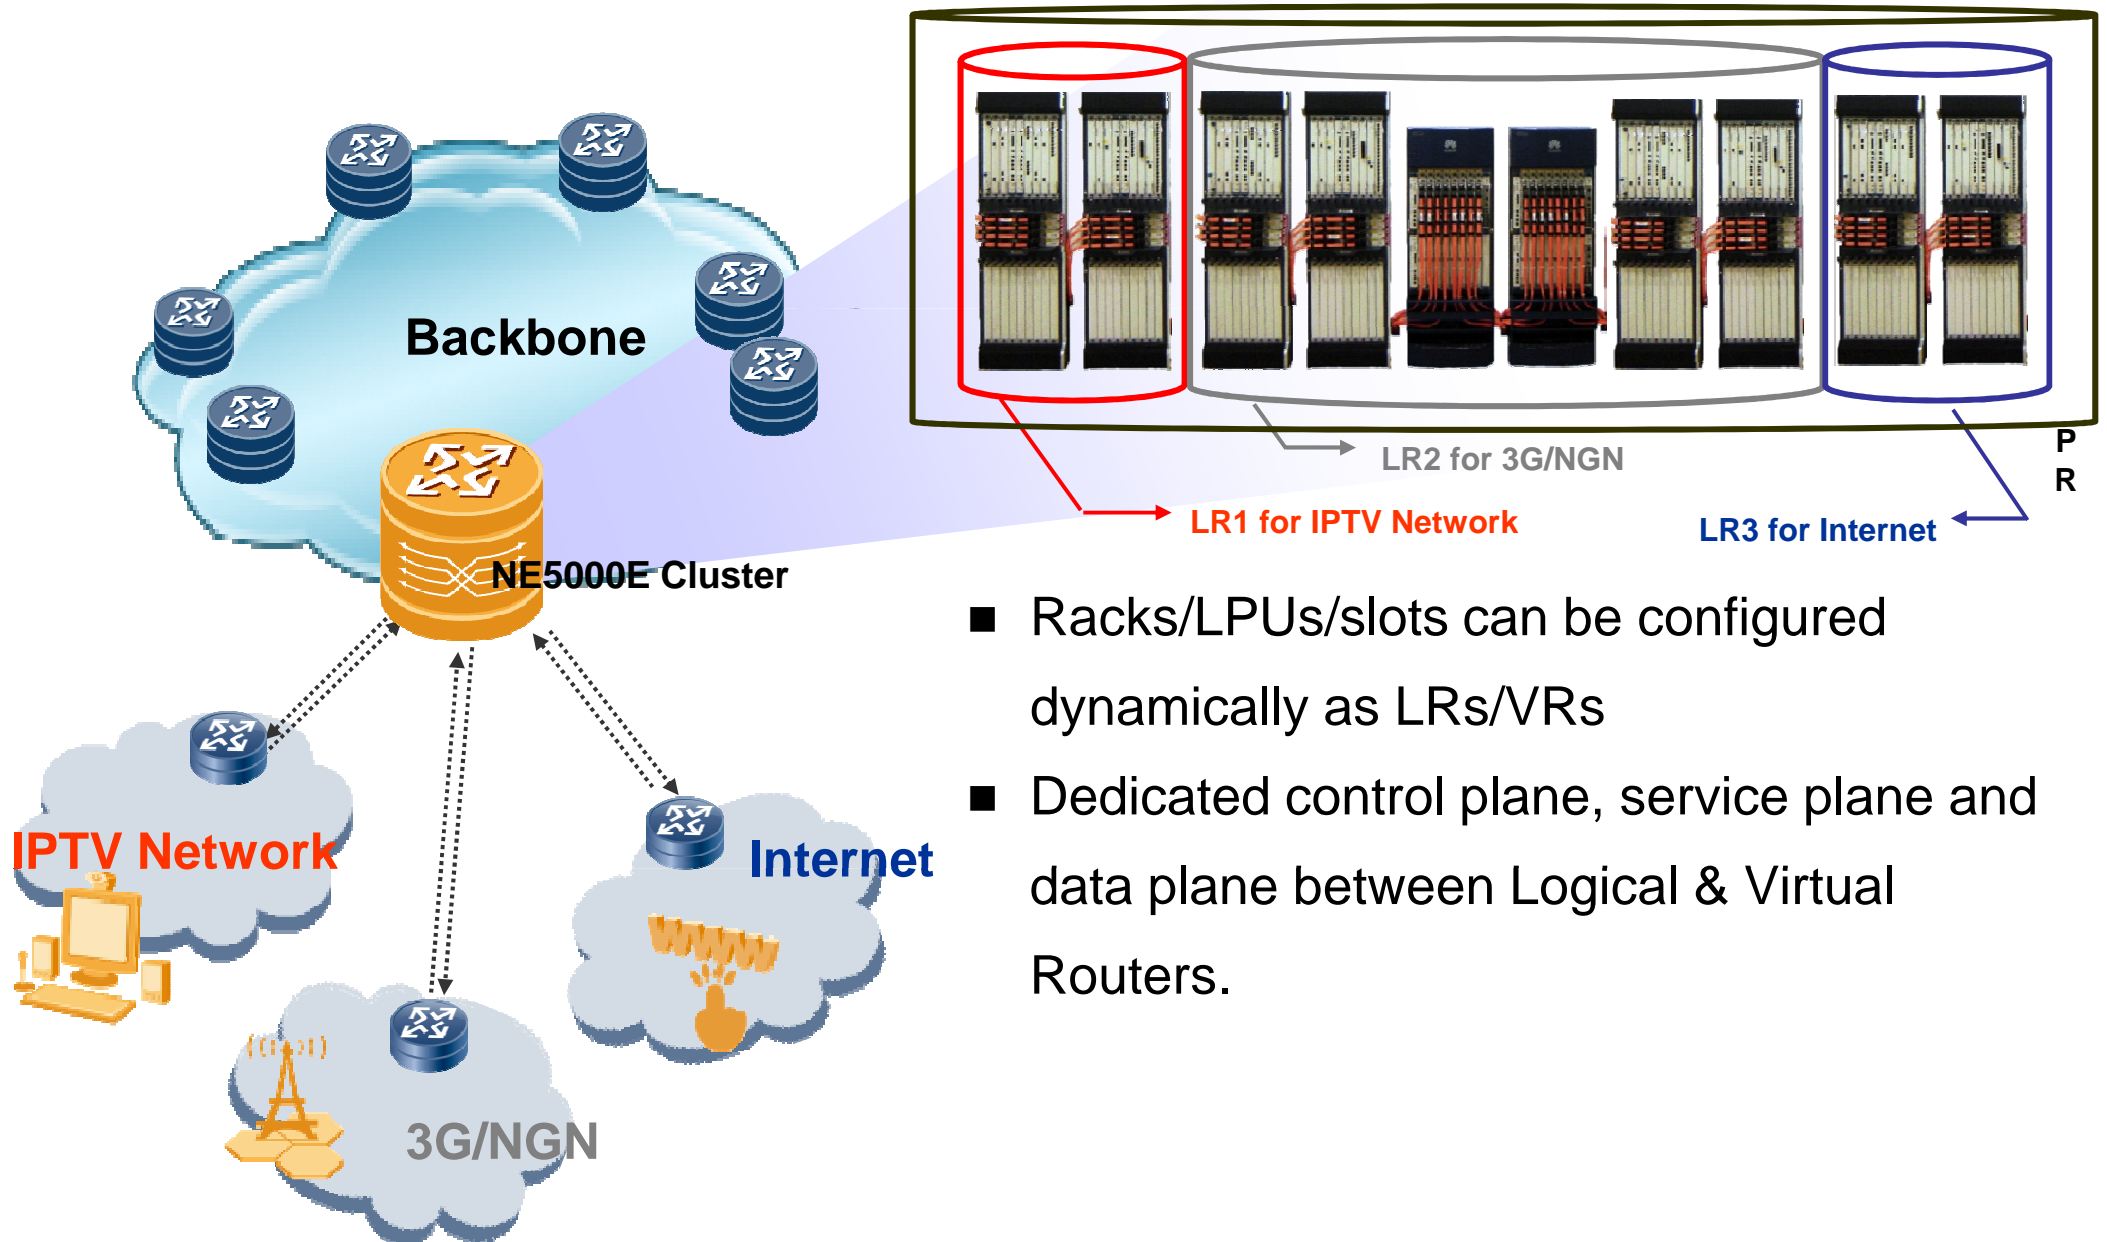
Backbone

NE5000E Cluster

P
R

LR2 for 3G/NGN

LR1 for IPTV Network

LR3 for Internet

IPTV Network

Internet

WWW

3G/NGN

■ Racks/LPUs/slots can be configured dynamically as LRs/VRs

■ Dedicated control plane, service plane and data plane between Logical & Virtual Routers.